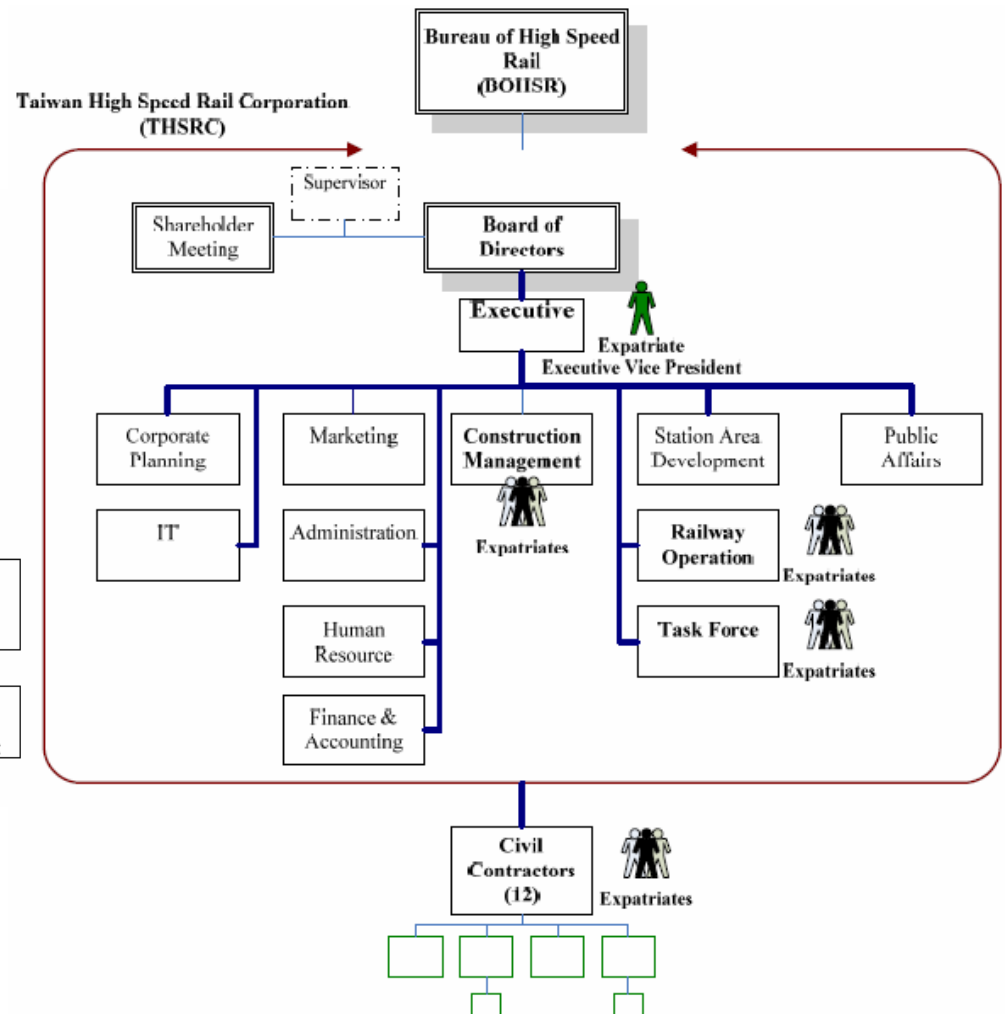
Bureau of High Speed Rail (BOHSR)

Taiwan High Speed Rail Corporation (THSRC)

Supervisor

Shareholder Meeting

Board of Directors

Executive

Expatriate Executive Vice President

Corporate Planning

Marketing

Construction Management

Station Area Development

Public Affairs

IT

Administration

Expatriates

Railway Operation

Expatriates

Human Resource

Task Force

Expatriates

Finance & Accounting

Civil Contractors (12)

Expatriates